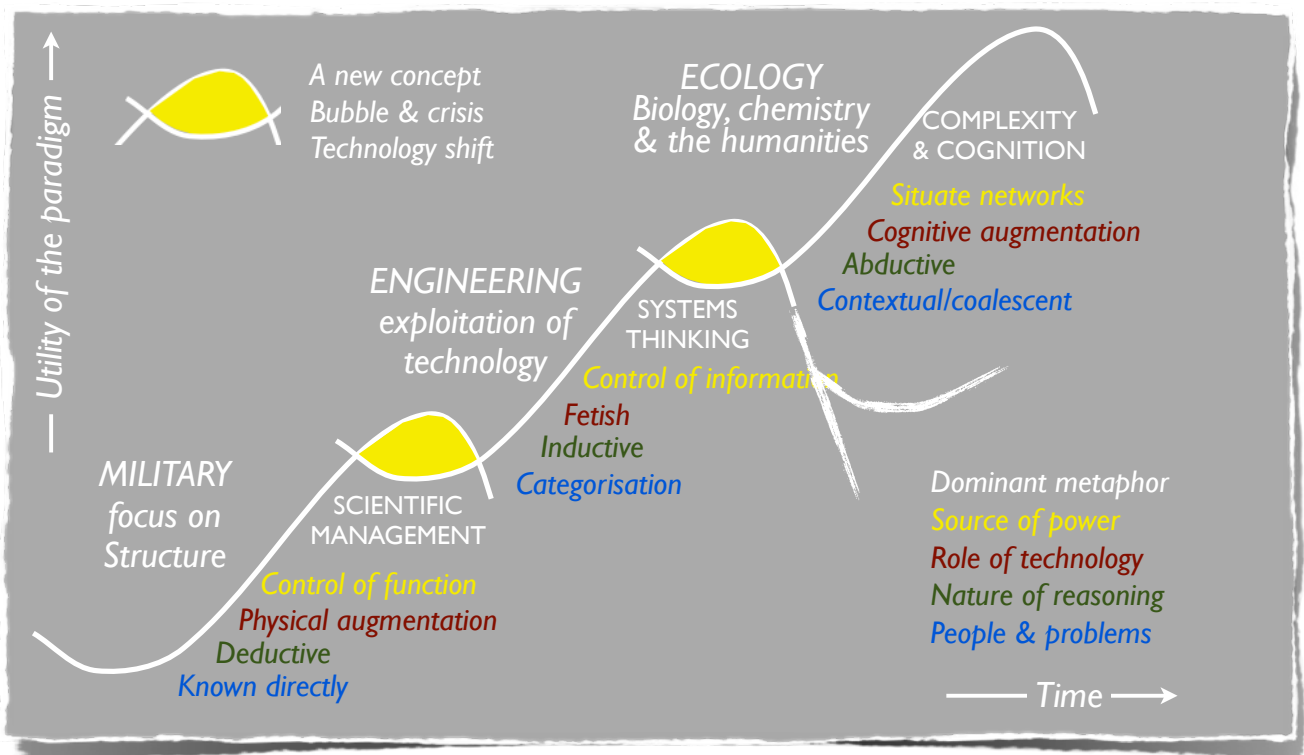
Utility of the paradigm

A new concept
Bubble & crisis
Technology shift

ECOLOGY
Biology, chemistry & the humanities

COMPLEXITY & COGNITION

Situate networks
Cognitive augmentation
Abductive
Contextual/coalescent

ENGINEERING
exploitation of technology

SYSTEMS THINKING

Control of information
Fetish
Inductive
Categorisation

MILITARY
focus on Structure

SCIENTIFIC MANAGEMENT

Control of function
Physical augmentation
Deductive
Known directly

Dominant metaphor
Source of power
Role of technology
Nature of reasoning
People & problems

Time